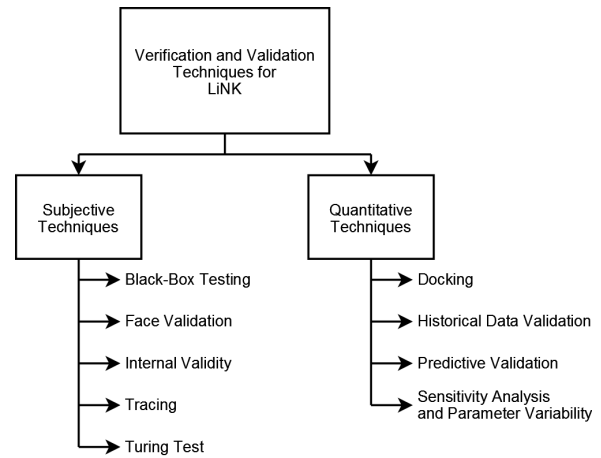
Verification and Validation Techniques for LiNK

Subjective Techniques

Black-Box Testing

Face Validation

Internal Validity

Tracing

Turing Test

Quantitative Techniques

Docking

Historical Data Validation

Predictive Validation

Sensitivity Analysis and Parameter Variability